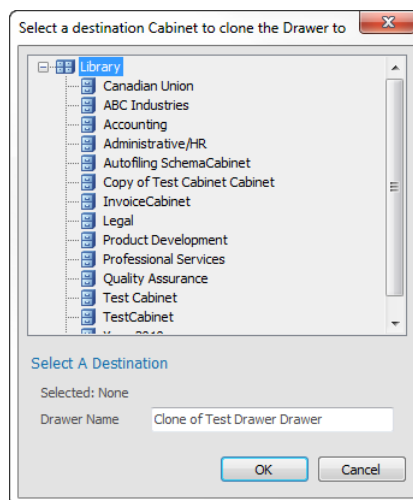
Select a destination Cabinet to clone the Drawer to

Library
Canadian Union
ABC Industries
Accounting
Administrative/HR
Autofiling SchemaCabinet
Copy of Test Cabinet Cabinet
InvoiceCabinet
Legal
Product Development
Professional Services
Quality Assurance
Test Cabinet
TestCabinet
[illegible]

Select A Destination

Selected: None

Drawer Name Clone of Test Drawer Drawer

OK Cancel